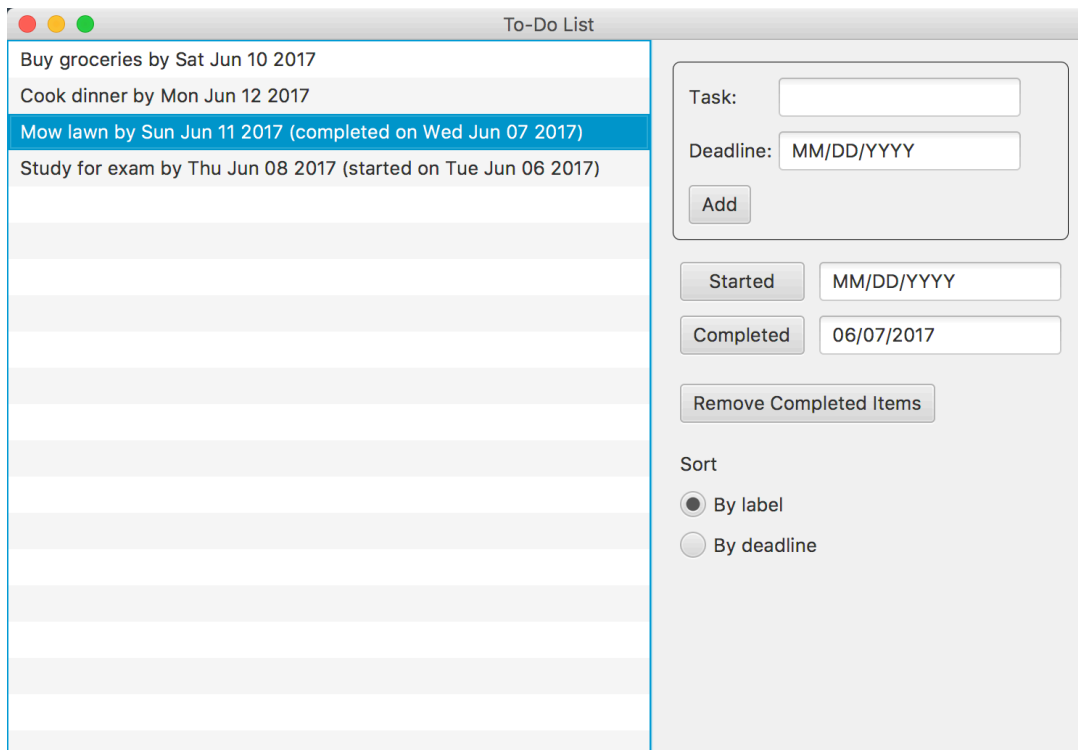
To-Do List

Buy groceries by Sat Jun 10 2017
Cook dinner by Mon Jun 12 2017
Mow lawn by Sun Jun 11 2017 (completed on Wed Jun 07 2017)
Study for exam by Thu Jun 08 2017 (started on Tue Jun 06 2017)

Task:
Deadline: MM/DD/YYYY
Add

Started MM/DD/YYYY
Completed 06/07/2017

Remove Completed Items

Sort
By label
By deadline